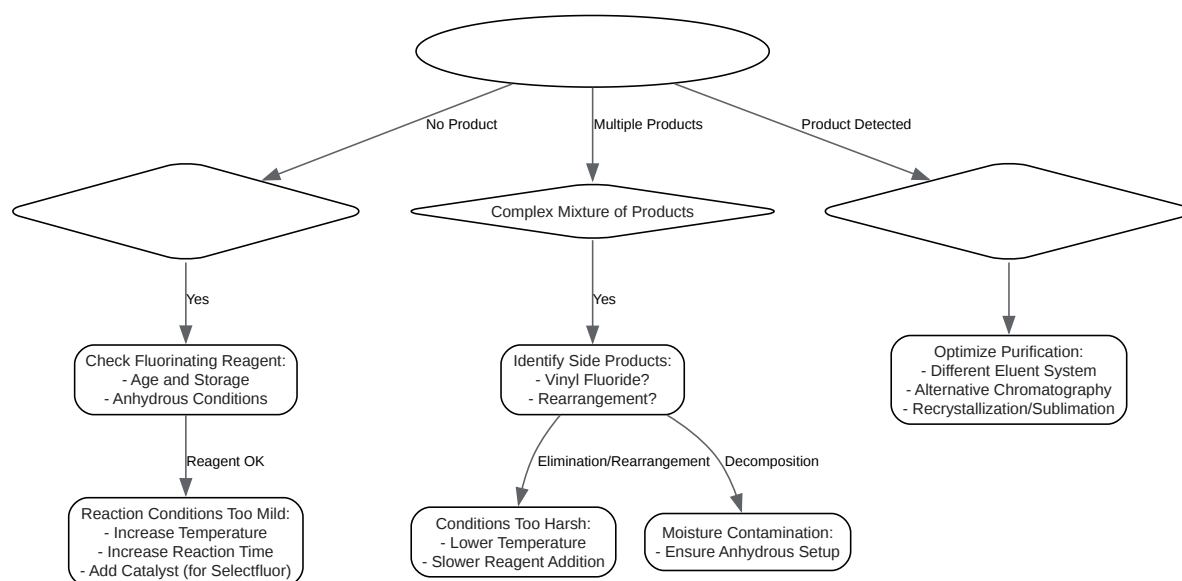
No Product

Multiple Products

Product Detected

Complex Mixture of Products

Yes

Yes

Check Fluorinating Reagent:
- Age and Storage
- Anhydrous Conditions

Identify Side Products:
- Vinyl Fluoride?
- Rearrangement?

Optimize Purification:
- Different Eluent System
- Alternative Chromatography
- Recrystallization/Sublimation

Reagent OK

Elimination/Rearrangement

Decomposition

Reaction Conditions Too Mild:
- Increase Temperature
- Increase Reaction Time
- Add Catalyst (for Selectfluor)

Conditions Too Harsh:
- Lower Temperature
- Slower Reagent Addition

Moisture Contamination:
- Ensure Anhydrous Setup